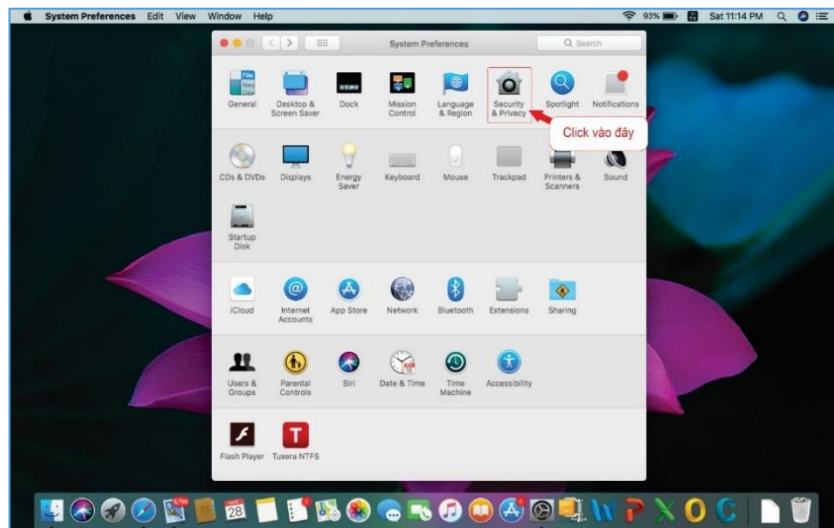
System Preferences Edit View Window Help

93% Sat 11:14 PM

System Preferences

Search

General
Desktop & Screen Saver
Dock
Mission Control
Language & Region
Security & Privacy
Spotlight
Notifications

Click vào đây

CDs & DVDs
Displays
Energy Saver
Keyboard
Mouse
Trackpad
Printers & Scanners
Sound

Startup Disk

iCloud
Internet Accounts
App Store
Network
Bluetooth
Extensions
Sharing

Users & Groups
Parental Controls
Siri
Date & Time
Time Machine
Accessibility

Flash Player
Tuxera NTFS

28